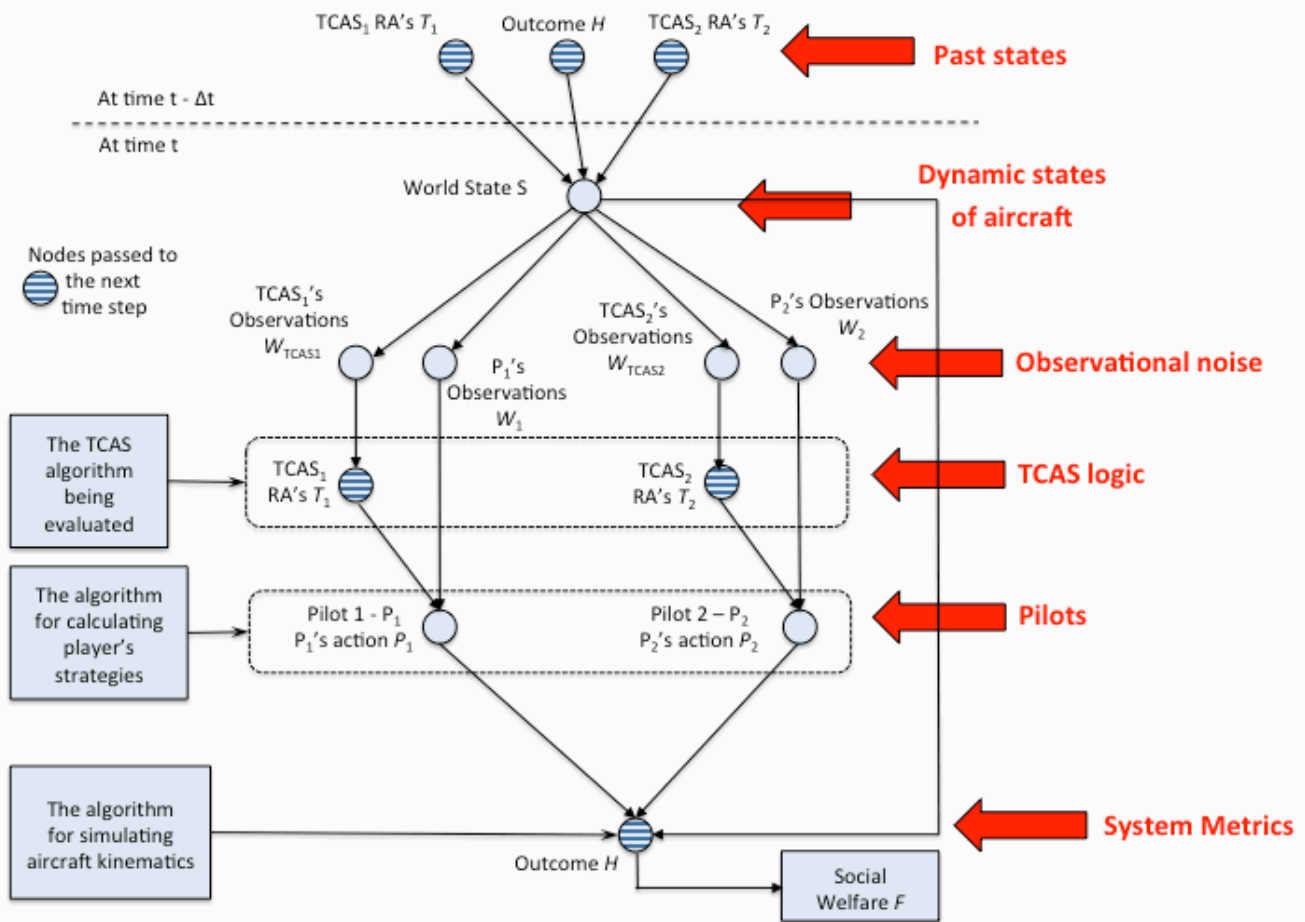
TCAS$_1$ RA's $T_1$

Outcome $H$

TCAS$_2$ RA's $T_2$

Past states

At time t - Δt

At time t

World State S

Dynamic states of aircraft

Nodes passed to the next time step

TCAS$_1$'s Observations $W_{TCAS1}$

P$_1$'s Observations $W_1$

TCAS$_2$'s Observations $W_{TCAS2}$

P$_2$'s Observations $W_2$

Observational noise

The TCAS algorithm being evaluated

TCAS$_1$ RA's $T_1$

TCAS$_2$ RA's $T_2$

TCAS logic

The algorithm for calculating player's strategies

Pilot 1 - P$_1$ P$_1$'s action $P_1$

Pilot 2 – P$_2$ P$_2$'s action $P_2$

Pilots

The algorithm for simulating aircraft kinematics

Outcome $H$

System Metrics

Social Welfare $F$